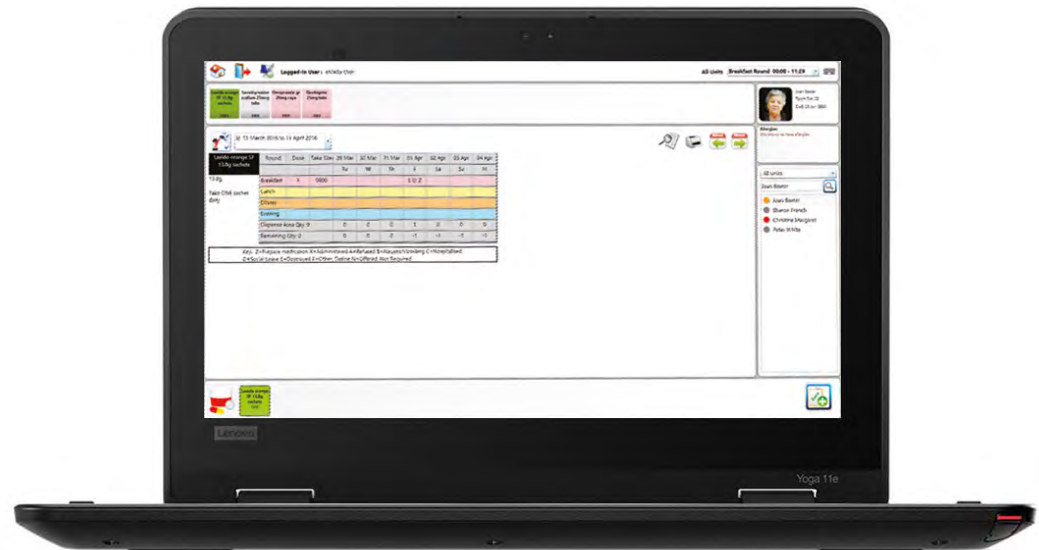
Logged-in User: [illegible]

All Units Breakfast Round 00:00 - 11:29

Laxido orange 1P 13.8g sachets

Sennosides sodium 25mg tabs

Omeprazole gr 20mg caps

Ibuprofen 25mg tabs

Joan Baxter

Allergies

30 13 March 2018 to 13 April 2018

Laxido orange 1P 13.8g sachets

13.8g

Take ONE sachet daily

| Round | Dose | Take Time | 28 Mar | 30 Mar | 31 Mar | 01 Apr | 02 Apr | 03 Apr | 04 Apr |
|---|---|---|---|---|---|---|---|---|---|
| | | | Tu | W | Th | F | Sa | Su | M |
| Breakfast | 1 | 0800 | | | | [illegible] | | | |
| Lunch | | | | | | | | | |
| Dinner | | | | | | | | | |
| Evening | | | | | | | | | |
| Dispense Area Qty: 0 | | | 0 | 0 | 0 | 1 | 0 | 0 | 0 |
| Remaining Qty: 2 | | | 0 | 0 | 0 | -1 | -1 | -1 | -1 |

Key: Z=Prepare medication X=Administered A=Refused B=Nausea/Vomiting C=Hospitalised D=Social leave E=Destroyed F=Other G=Offered H=Not Required

All Units

Joan Baxter

Joan Baxter

Eleanor French

Christine Sheppard

Peter White

Laxido orange 1P 13.8g sachets

Lenovo

Yoga 11e